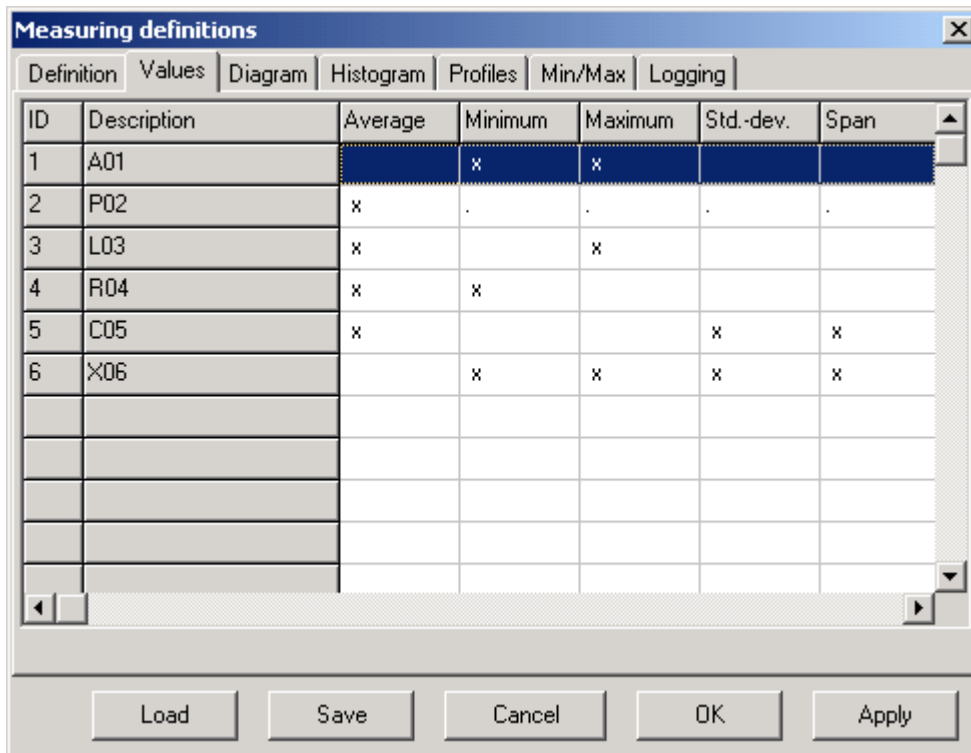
Measuring definitions

Definition | Values | Diagram | Histogram | Profiles | Min/Max | Logging

| ID | Description | Average | Minimum | Maximum | Std.-dev. | Span |
|---|---|---|---|---|---|---|
| 1 | A01 | | x | x | | |
| 2 | P02 | x | . | . | . | . |
| 3 | L03 | x | | x | | |
| 4 | R04 | x | x | | | |
| 5 | C05 | x | | | x | x |
| 6 | X06 | | x | x | x | x |
| | | | | | | |
| | | | | | | |
| | | | | | | |
| | | | | | | |
| | | | | | | |

Load | Save | Cancel | OK | Apply